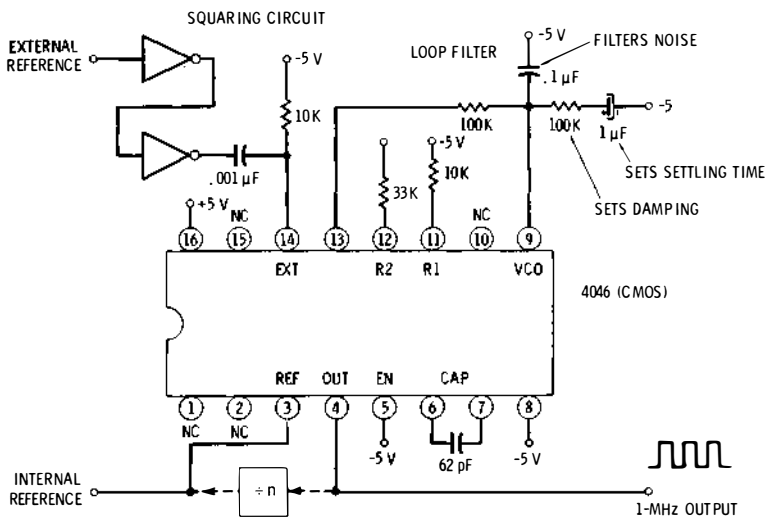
SQUARING CIRCUIT

EXTERNAL REFERENCE

LOOP FILTER

-5 V

FILTERS NOISE

-5 V

.1 μF

10K

100K

100K

1 μF

-5

.001 μF

-5 V

SETS SETTLING TIME

33K

10K

SETS DAMPING

+5 V

NC

NC

16

15

14

13

12

11

10

9

EXT

R2

R1

VCO

4046 (CMOS)

REF

OUT

EN

CAP

1

2

3

4

5

6

7

8

NC

NC

-5 V

62 pF

-5 V

INTERNAL REFERENCE

÷ n

1-MHz OUTPUT